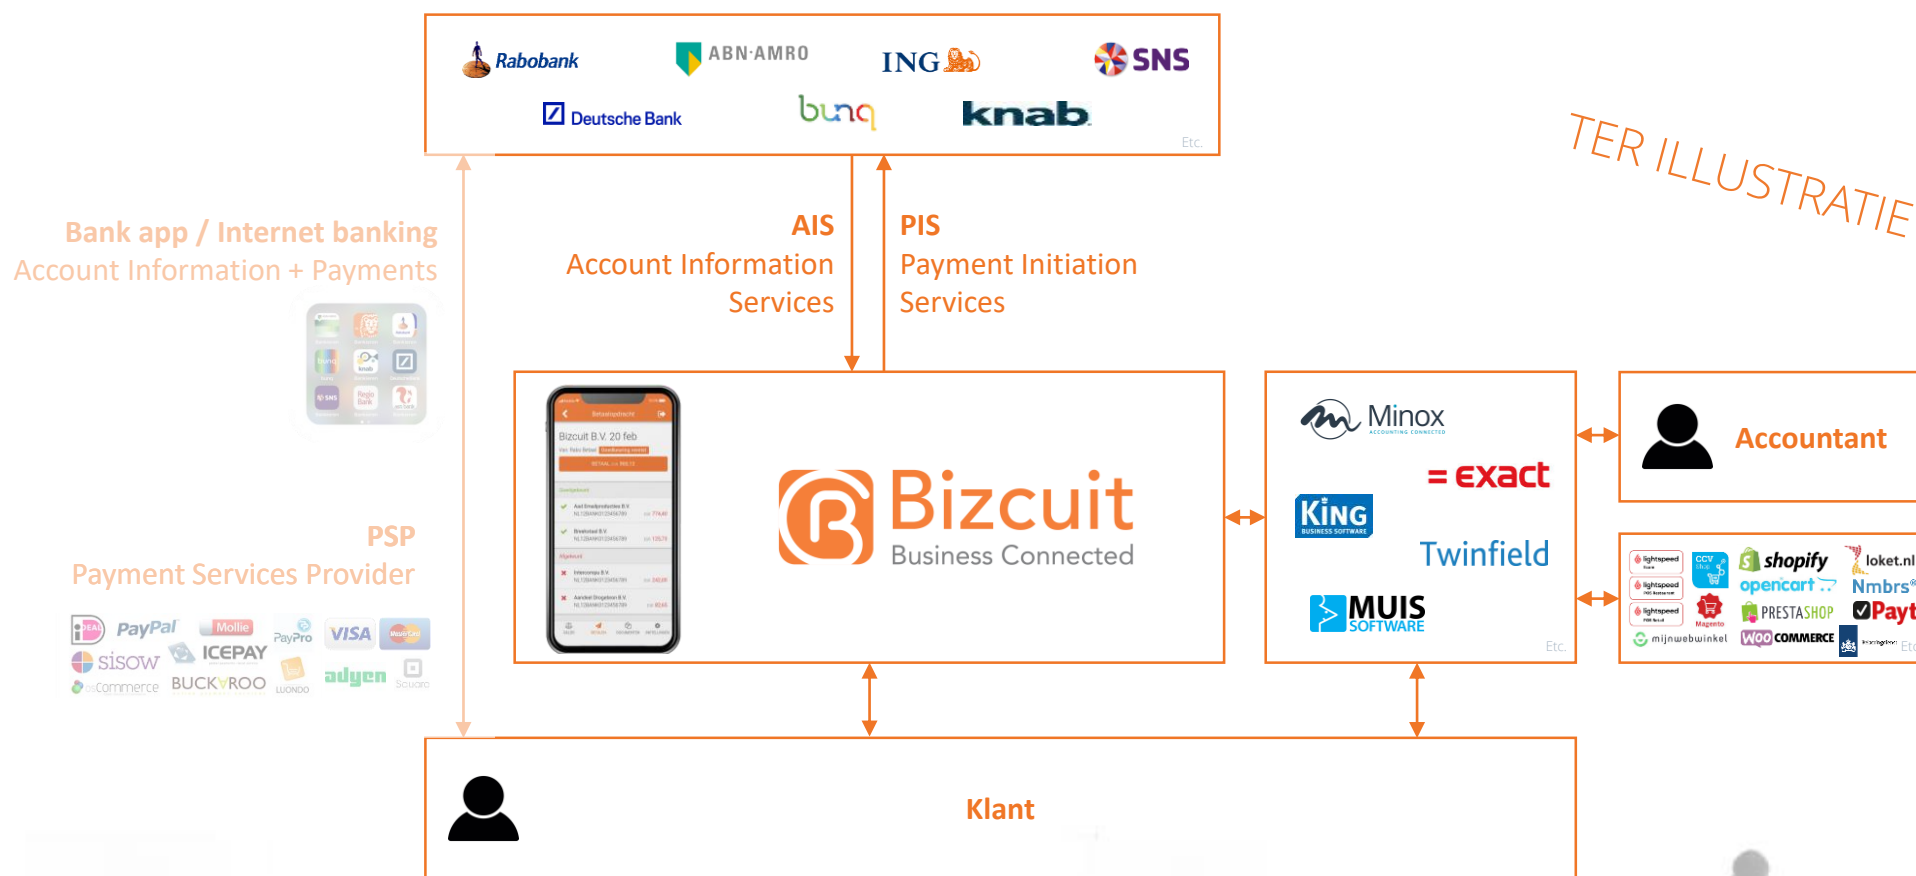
Rabobank ABN·AMRO ING SNS
Deutsche Bank bunq knab
Etc.

TER ILLUSTRATIE

Bank app / Internet banking
Account Information + Payments

AIS
Account Information Services

PIS
Payment Initiation Services

Bizcuit B.V. 20 feb

Bizcuit
Business Connected

Minox
exact
KING
Twinfield
MUIS SOFTWARE
Etc.

Accountant

lightspeed
lightspeed
lightspeed
CCV Shop
shopify
loket.nl
opencart
Nmbrs
Magento
PRESTASHOP
Payt
mijnwebwinkel
WOO COMMERCE
Etc

PSP
Payment Services Provider

iDEAL PayPal Mollie PayPro VISA
sisow ICEPAY
osCommerce BUCKAROO LUONDO adyen Square

Klant